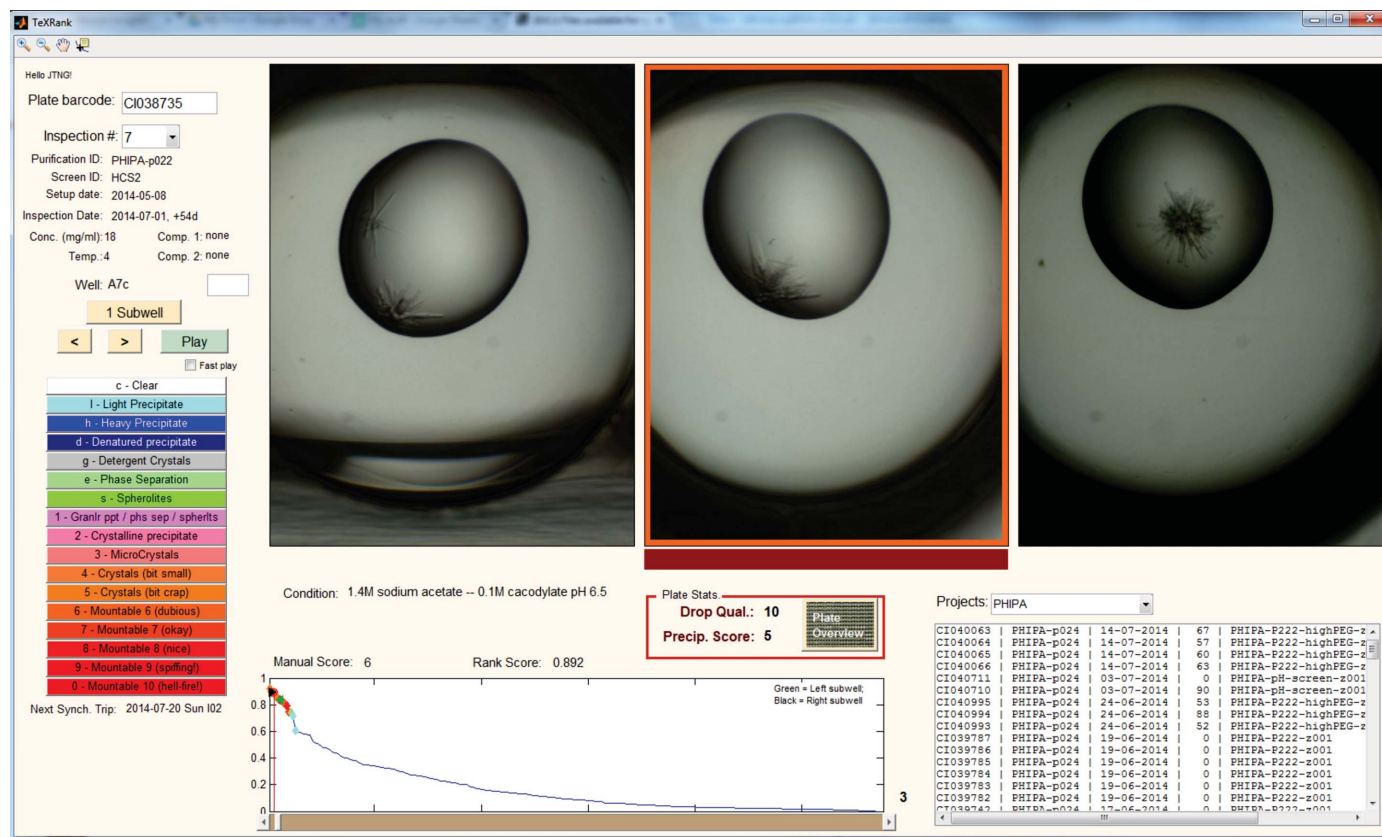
TeXRank

Hello JTNG!

Plate barcode: CI038735

Inspection #: 7

Purification ID: PHIPA-p022
Screen ID: HCS2
Setup date: 2014-05-08
Inspection Date: 2014-07-01, +54d
Conc. (mg/ml): 18 Comp. 1: none
Temp.: 4 Comp. 2: none

Well: A7c

1 Subwell

< > Play

Fast play

c - Clear
l - Light Precipitate
h - Heavy Precipitate
d - Denatured precipitate
g - Detergent Crystals
e - Phase Separation
s - Spherolites
1 - Granlr ppt / phs sep / spherlts
2 - Crystalline precipitate
3 - MicroCrystals
4 - Crystals (bit small)
5 - Crystals (bit crap)
6 - Mountable 6 (dubious)
7 - Mountable 7 (okay)
8 - Mountable 8 (nice)
9 - Mountable 9 (spiffing!)
0 - Mountable 10 (hell-fire!)

Next Synch. Trip: 2014-07-20 Sun I02

Condition: 1.4M sodium acetate -- 0.1M cacodylate pH 6.5

Plate Stats.
Drop Qual.: 10
Precip. Score: 5
Plate Overview

Manual Score: 6 Rank Score: 0.892

Green = Left subwell;
Black = Right subwell

1
0.8
0.6
0.4
0.2
0

3

Projects: PHIPA

| | | | | |
|---|---|---|---|---|
| CI040063 | PHIPA-p024 | 14-07-2014 | 67 | PHIPA-P222-highPEG-z |
| CI040064 | PHIPA-p024 | 14-07-2014 | 57 | PHIPA-P222-highPEG-z |
| CI040065 | PHIPA-p024 | 14-07-2014 | 60 | PHIPA-P222-highPEG-z |
| CI040066 | PHIPA-p024 | 14-07-2014 | 63 | PHIPA-P222-highPEG-z |
| CI040711 | PHIPA-p024 | 03-07-2014 | 0 | PHIPA-pH-screen-z001 |
| CI040710 | PHIPA-p024 | 03-07-2014 | 90 | PHIPA-pH-screen-z001 |
| CI040995 | PHIPA-p024 | 24-06-2014 | 53 | PHIPA-P222-highPEG-z |
| CI040994 | PHIPA-p024 | 24-06-2014 | 88 | PHIPA-P222-highPEG-z |
| CI040993 | PHIPA-p024 | 24-06-2014 | 52 | PHIPA-P222-highPEG-z |
| CI039787 | PHIPA-p024 | 19-06-2014 | 0 | PHIPA-P222-z001 |
| CI039786 | PHIPA-p024 | 19-06-2014 | 0 | PHIPA-P222-z001 |
| CI039785 | PHIPA-p024 | 19-06-2014 | 0 | PHIPA-P222-z001 |
| CI039784 | PHIPA-p024 | 19-06-2014 | 0 | PHIPA-P222-z001 |
| CI039783 | PHIPA-p024 | 19-06-2014 | 0 | PHIPA-P222-z001 |
| CI039782 | PHIPA-p024 | 19-06-2014 | 0 | PHIPA-P222-z001 |
| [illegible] | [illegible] | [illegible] | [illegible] | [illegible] |